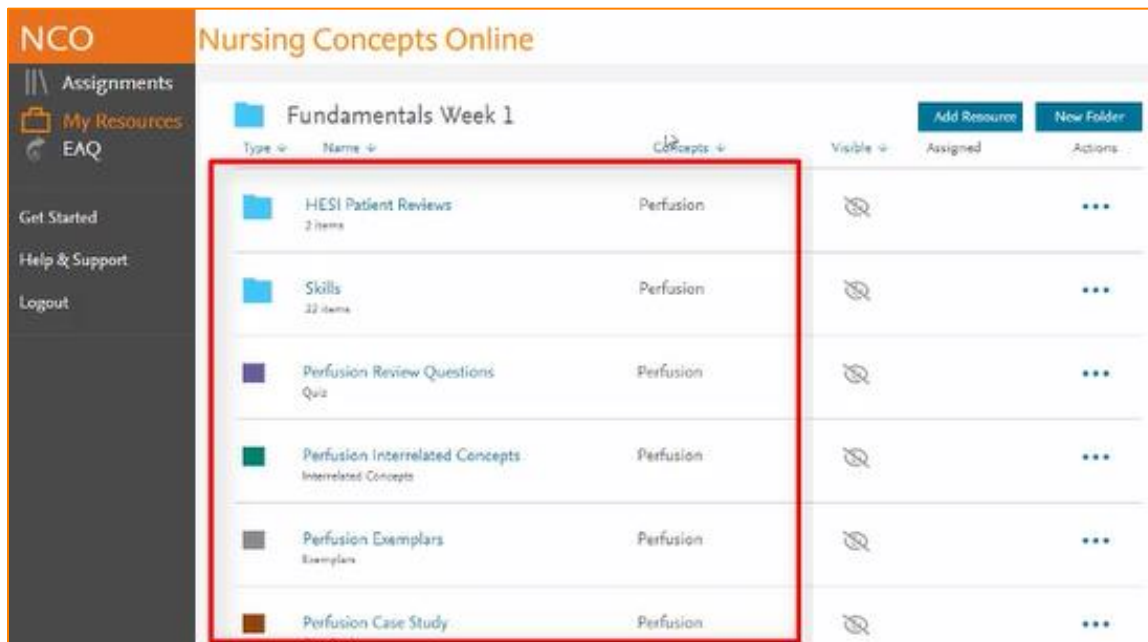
NCO

Assignments

My Resources

EAQ

Get Started

Help & Support

Logout

Nursing Concepts Online

Fundamentals Week 1

Add Resource

New Folder

| Type | Name | Concepts | Visible | Assigned | Actions |
|---|---|---|---|---|---|
| | HESI Patient Reviews 2 items | Perfusion | | | ••• |
| | Skills 22 items | Perfusion | | | ••• |
| | Perfusion Review Questions Quiz | Perfusion | | | ••• |
| | Perfusion Interrelated Concepts Interrelated Concepts | Perfusion | | | ••• |
| | Perfusion Exemplars Exemplars | Perfusion | | | ••• |
| | Perfusion Case Study | Perfusion | | | ••• |